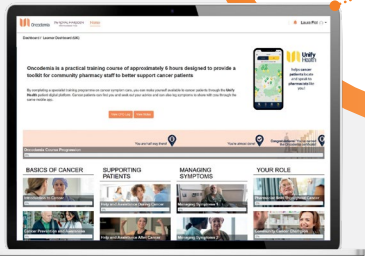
Oncodemia

Dashboard > Learner Dashboard

Oncodemia is a practical training course of approximately 6 hours designed to provide a toolkit for community pharmacy staff to better support cancer patients

Unify Health

BASICS OF CANCER

SUPPORTING PATIENTS

MANAGING SYMPTOMS

YOUR ROLE

Introduction to Cancer

Managing Symptoms 1

Managing Symptoms 2